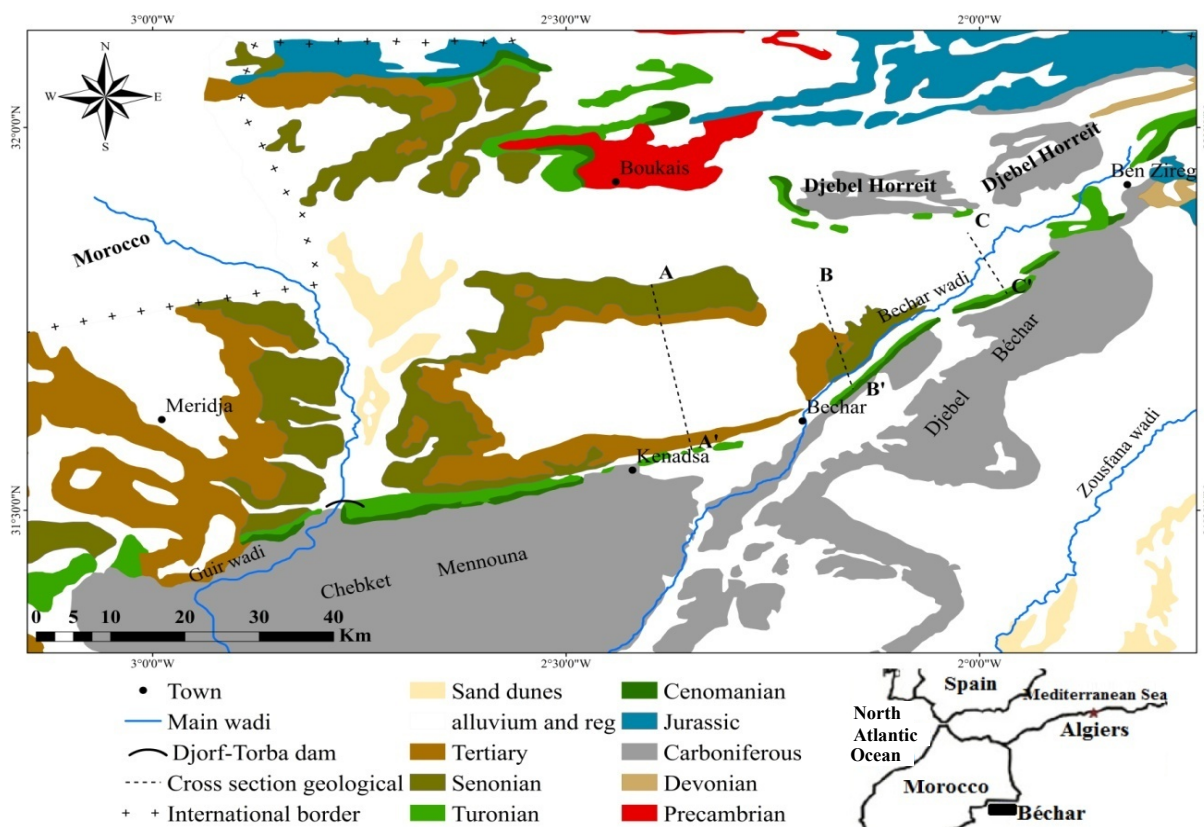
3°0'0"W
2°30'0"W
2°0'0"W
32°0'0"N
31°30'0"N
N
S
W
E
Boukais
Djebel Horreit
Djebel Horreit
Ben Zireg
Morocco
A
B
C
C'
Béchar wadi
Djebel Béchar
B'
Bechar
A'
Kenadsa
Meridja
Zousfana wadi
Guir wadi
Chebket Mennouna
0 5 10 20 30 40 Km
3°0'0"W
2°30'0"W
2°0'0"W

Town
Main wadi
Djorf-Torba dam
Cross section geological
International border
Sand dunes
alluvium and reg
Tertiary
Senonian
Turonian
Cenomanian
Jurassic
Carboniferous
Devonian
Precambrian

Spain
Mediterranean Sea
North Atlantic Ocean
Algiers
Morocco
Béchar